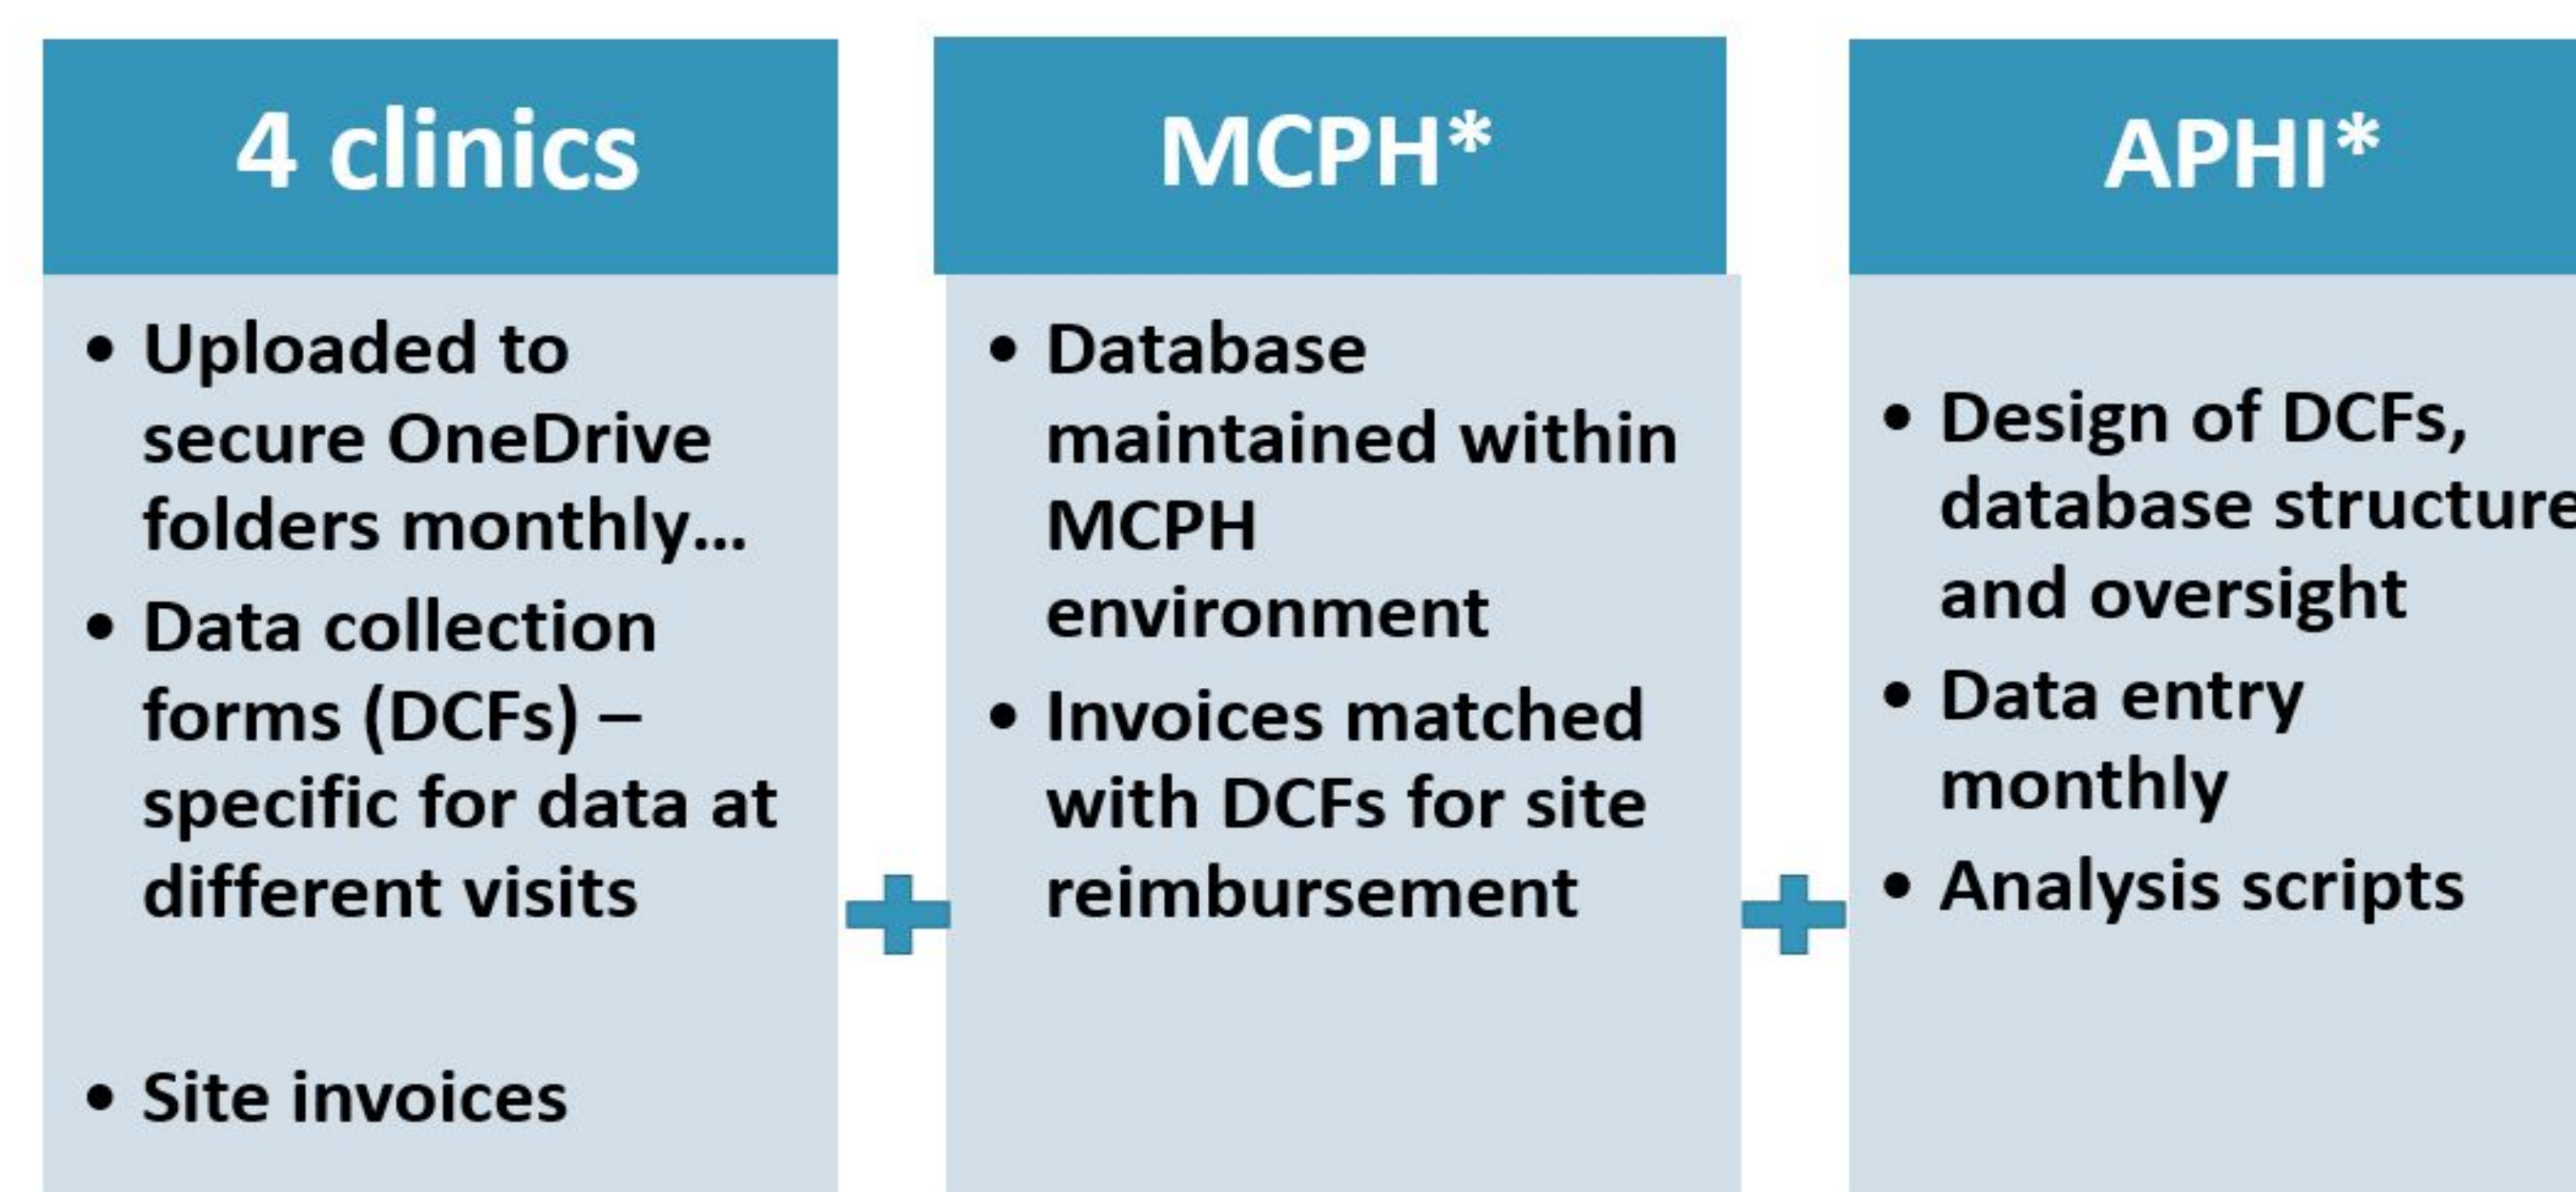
4 clinics

- Uploaded to secure OneDrive folders monthly…
- Data collection forms (DCFs) – specific for data at different visits
- Site invoices

MCPH*

- Database maintained within MCPH environment
- Invoices matched with DCFs for site reimbursement

APHI*

- Design of DCFs, database structure and oversight
- Data entry monthly
- Analysis scripts